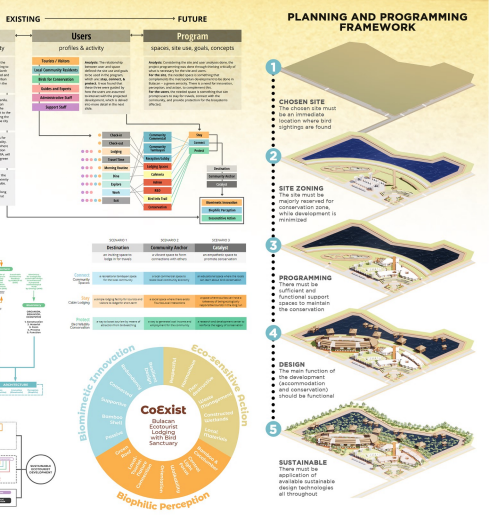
EXISTING

FUTURE

Users

profiles & activity

Program

spaces, site use, goals, concepts

Tourists / Visitors

Local Community Residents

Birds for Conservation

Guides and Experts

Administrative Staff

Support Staff

Check-in

Check-out

Lodging

Stay

Connect

Protect

Destination

Community Anchor

Catalyst

Biomimetic Innovation

Biophilic Perception

Eco-sensitive Action

SCENARIO 1

SCENARIO 2

SCENARIO 3

Destination

Community Anchor

Catalyst

CoExist

Bulacan Ecotourist Lodging with Bird Sanctuary

Biomimetic Innovation

Eco-sensitive Action

Biophilic Perception

PLANNING AND PROGRAMMING FRAMEWORK

1

CHOSEN SITE
The chosen site must be an immediate location where bird sightings are found

2

SITE ZONING
The site must be majorly reserved for conservation zone, while development is minimized

3

PROGRAMMING
There must be sufficient and functional support spaces to maintain the conservation

4

DESIGN
The main function of the development (accommodation and conservation) should be functional

5

SUSTAINABLE
There must be application of available sustainable design technologies all throughout